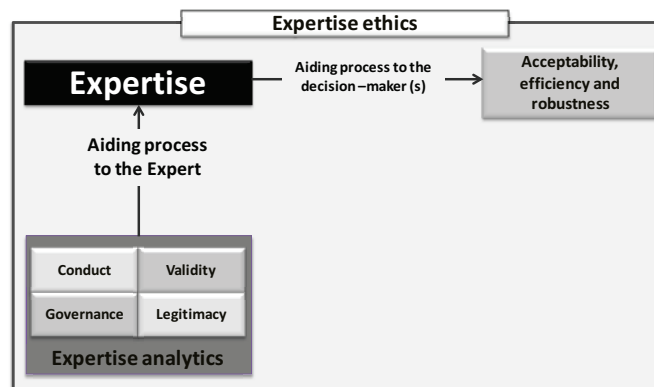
Expertise ethics

Expertise

Aiding process to the decision –maker (s)

Acceptability, efficiency and robustness

Aiding process to the Expert

Conduct

Validity

Governance

Legitimacy

Expertise analytics